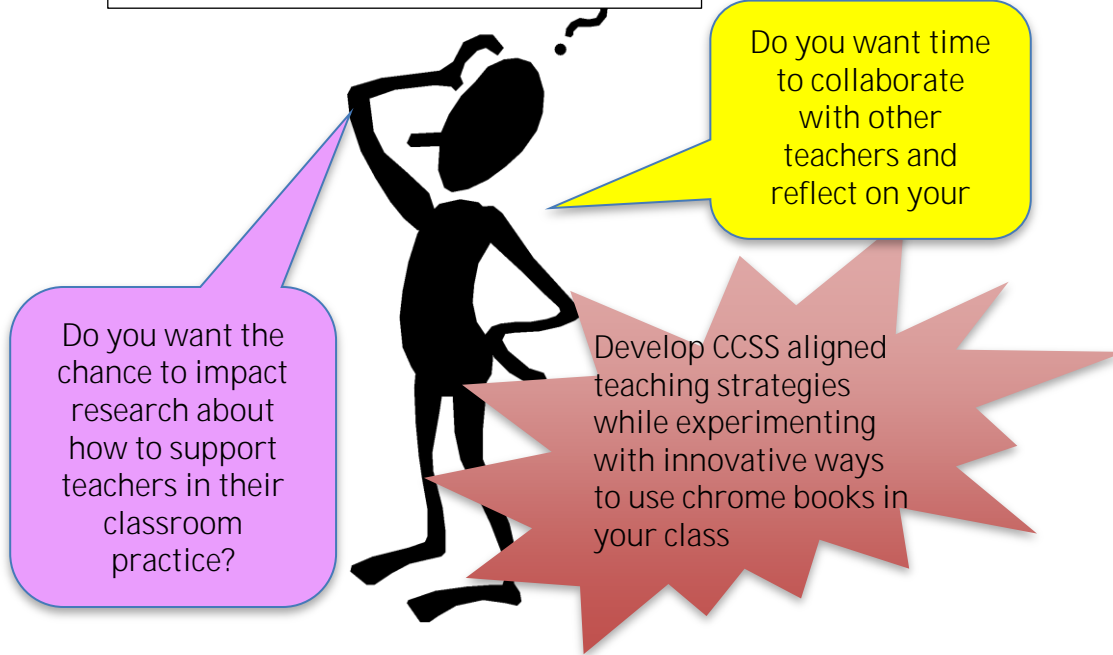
Do you want time to collaborate with other teachers and reflect on your

Do you want the chance to impact research about how to support teachers in their classroom practice?

Develop CCSS aligned teaching strategies while experimenting with innovative ways to use chrome books in your class